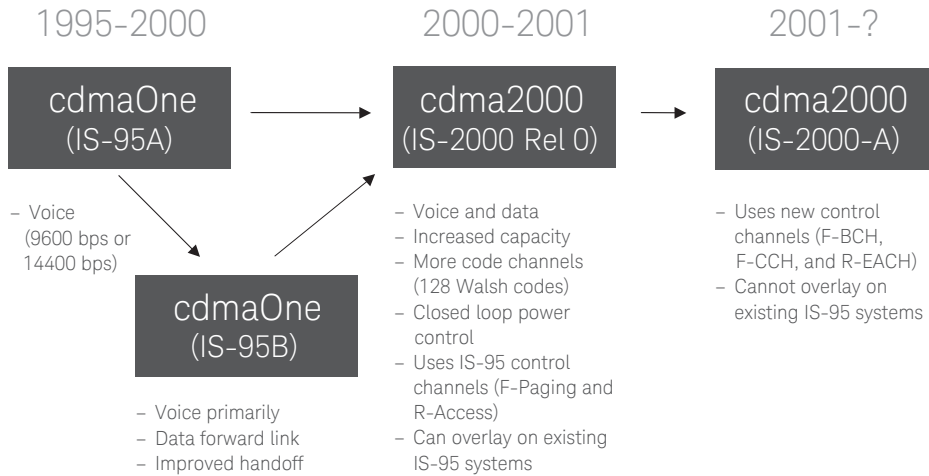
1995-2000

cdmaOne
(IS-95A)

– Voice (9600 bps or 14400 bps)

cdmaOne
(IS-95B)

– Voice primarily
– Data forward link
– Improved handoff

2000-2001

cdma2000
(IS-2000 Rel 0)

– Voice and data
– Increased capacity
– More code channels (128 Walsh codes)
– Closed loop power control
– Uses IS-95 control channels (F-Paging and R-Access)
– Can overlay on existing IS-95 systems

2001-?

cdma2000
(IS-2000-A)

– Uses new control channels (F-BCH, F-CCH, and R-EACH)
– Cannot overlay on existing IS-95 systems